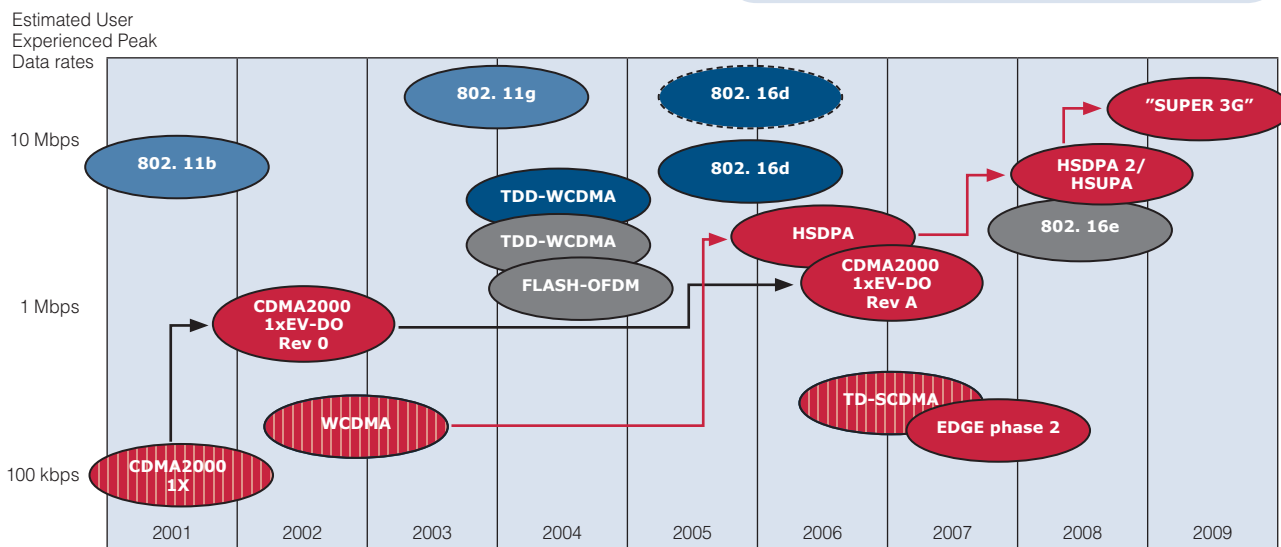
Estimated User Experienced Peak Data rates

10 Mbps

1 Mbps

100 kbps

802. 11g

802. 16d

"SUPER 3G"

802. 11b

802. 16d

HSDPA 2/ HSUPA

TDD-WCDMA

TDD-WCDMA

HSDPA

802. 16e

FLASH-OFDM

CDMA2000 1xEV-DO Rev A

CDMA2000 1xEV-DO Rev 0

WCDMA

TD-SCDMA

EDGE phase 2

CDMA2000 1X

2001

2002

2003

2004

2005

2006

2007

2008

2009